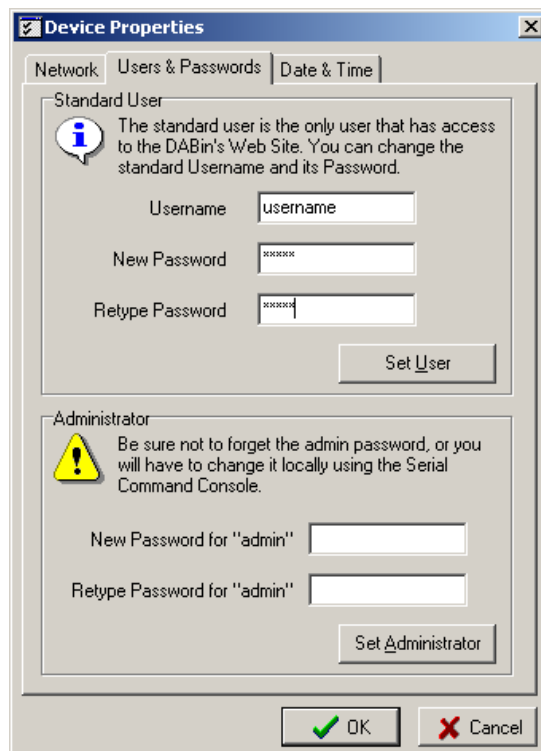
Device Properties

Network | Users & Passwords | Date & Time

Standard User

The standard user is the only user that has access to the DABin's Web Site. You can change the standard Username and its Password.

Username username

New Password *****

Retype Password *****

Set User

Administrator

Be sure not to forget the admin password, or you will have to change it locally using the Serial Command Console.

New Password for "admin"

Retype Password for "admin"

Set Administrator

OK

Cancel